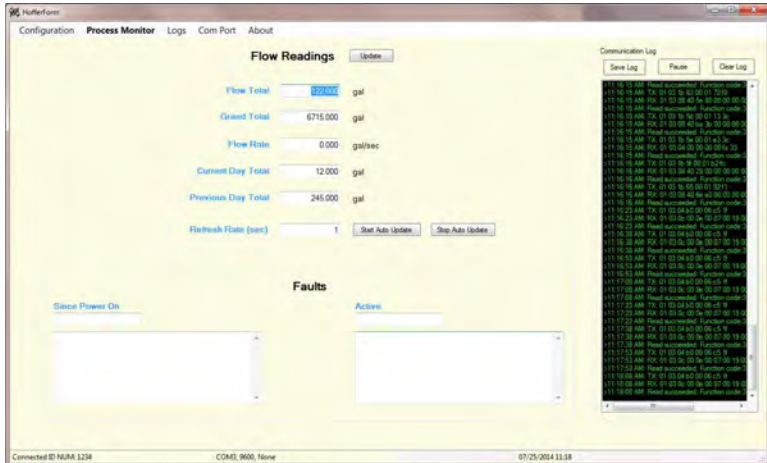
HofferFions

Configuration Process Monitor Logs Com Port About

Flow Readings

Update

Flow Total 122.000 gal

Grand Total 6715.000 gal

Flow Rate 0.000 gal/sec

Current Day Total 12.000 gal

Previous Day Total 245.000 gal

Refresh Rate (sec) 1

Start Auto Update

Stop Auto Update

Faults

Since Power On

Active

Communication Log

Save Log

Pause

Clear Log

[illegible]

Connected ID NUM: 1234

COM3, 9600, None

07/25/2014 11:18